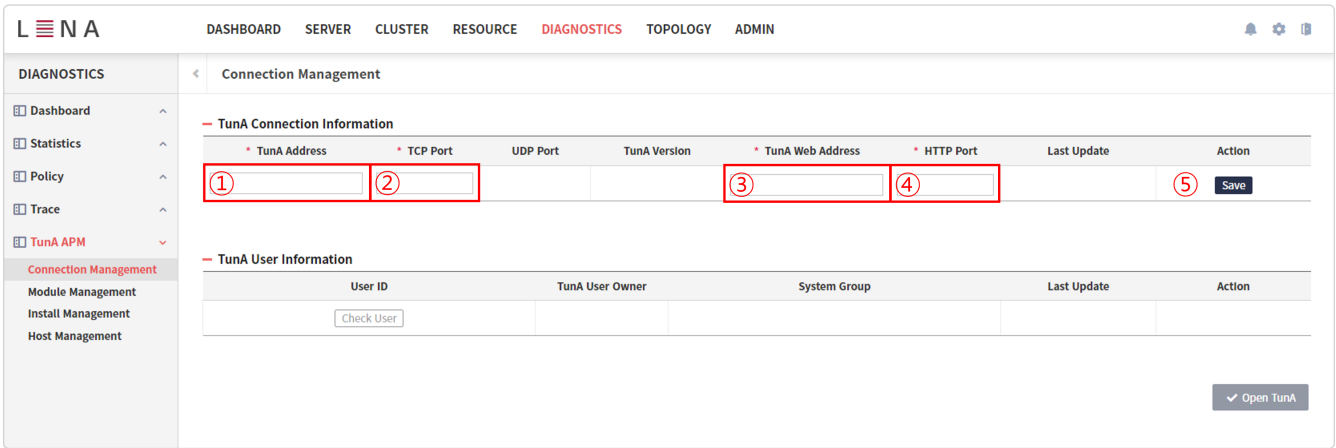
LENA

DASHBOARD SERVER CLUSTER RESOURCE DIAGNOSTICS TOPOLOGY ADMIN

DIAGNOSTICS

Dashboard
Statistics
Policy
Trace
TunA APM
Connection Management
Module Management
Install Management
Host Management

Connection Management

TunA Connection Information

| * TunA Address | * TCP Port | UDP Port | TunA Version | * TunA Web Address | * HTTP Port | Last Update | Action |
|---|---|---|---|---|---|---|---|
| ① | ② | | | ③ | ④ | | ⑤ Save |

TunA User Information

| User ID | TunA User Owner | System Group | Last Update | Action |
|---|---|---|---|---|
| Check User | | | | |

Open TunA